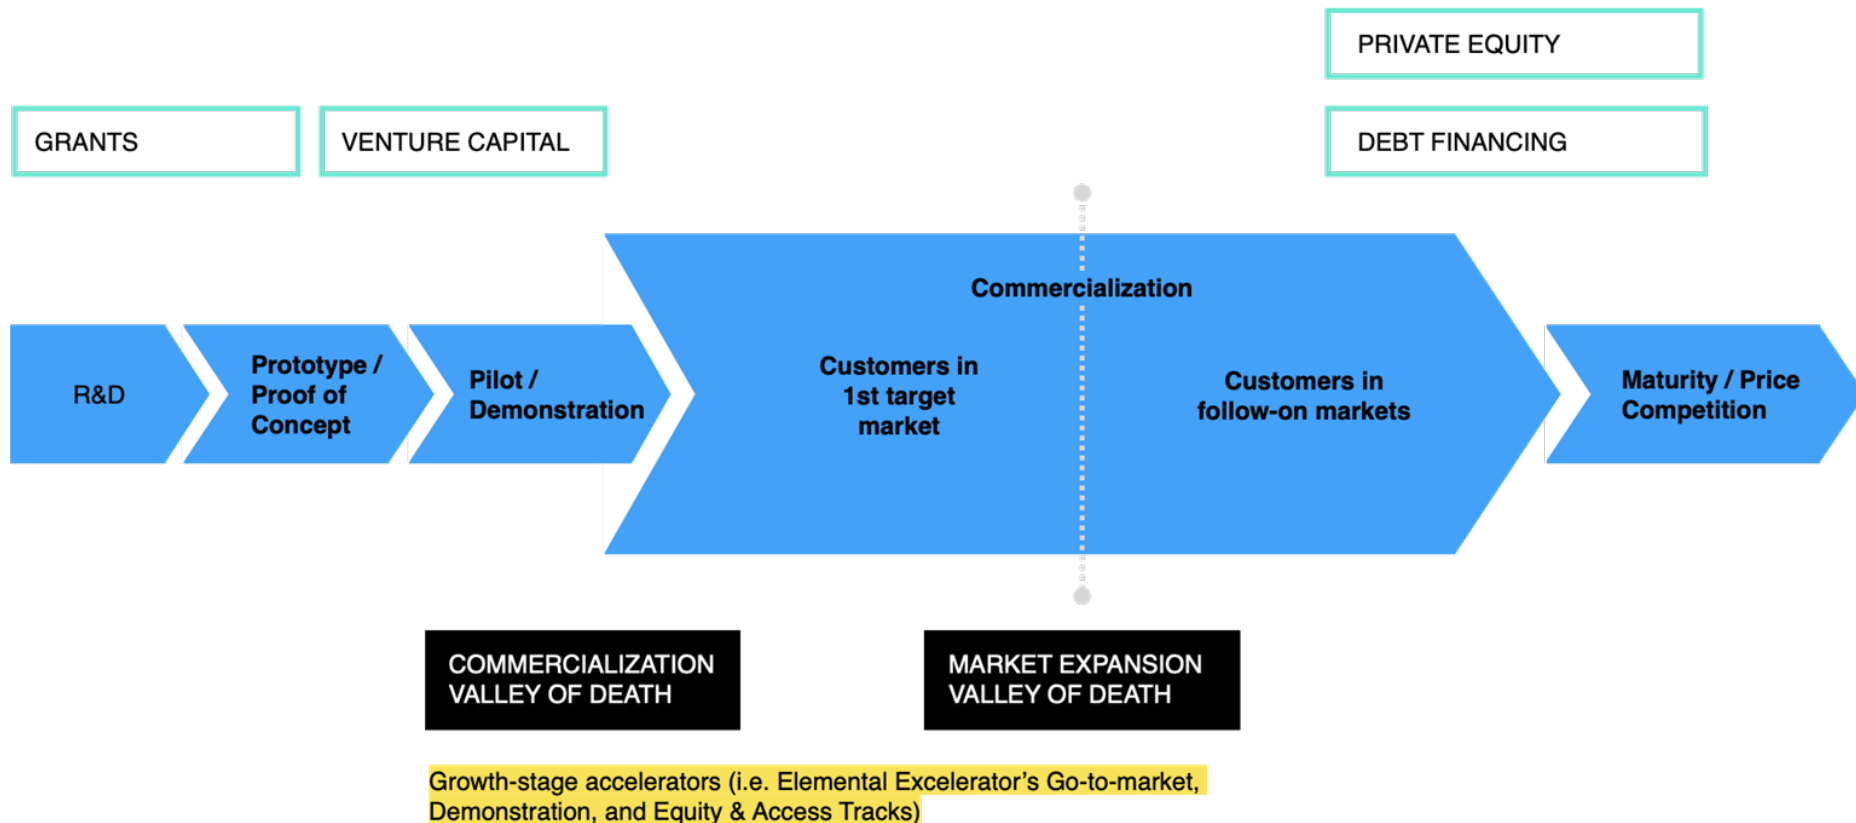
PRIVATE EQUITY

GRANTS

VENTURE CAPITAL

DEBT FINANCING

Commercialization

R&D

Prototype / Proof of Concept

Pilot / Demonstration

Customers in 1st target market

Customers in follow-on markets

Maturity / Price Competition

COMMERCIALIZATION VALLEY OF DEATH

MARKET EXPANSION VALLEY OF DEATH

Growth-stage accelerators (i.e. Elemental Excelerator's Go-to-market, Demonstration, and Equity & Access Tracks)